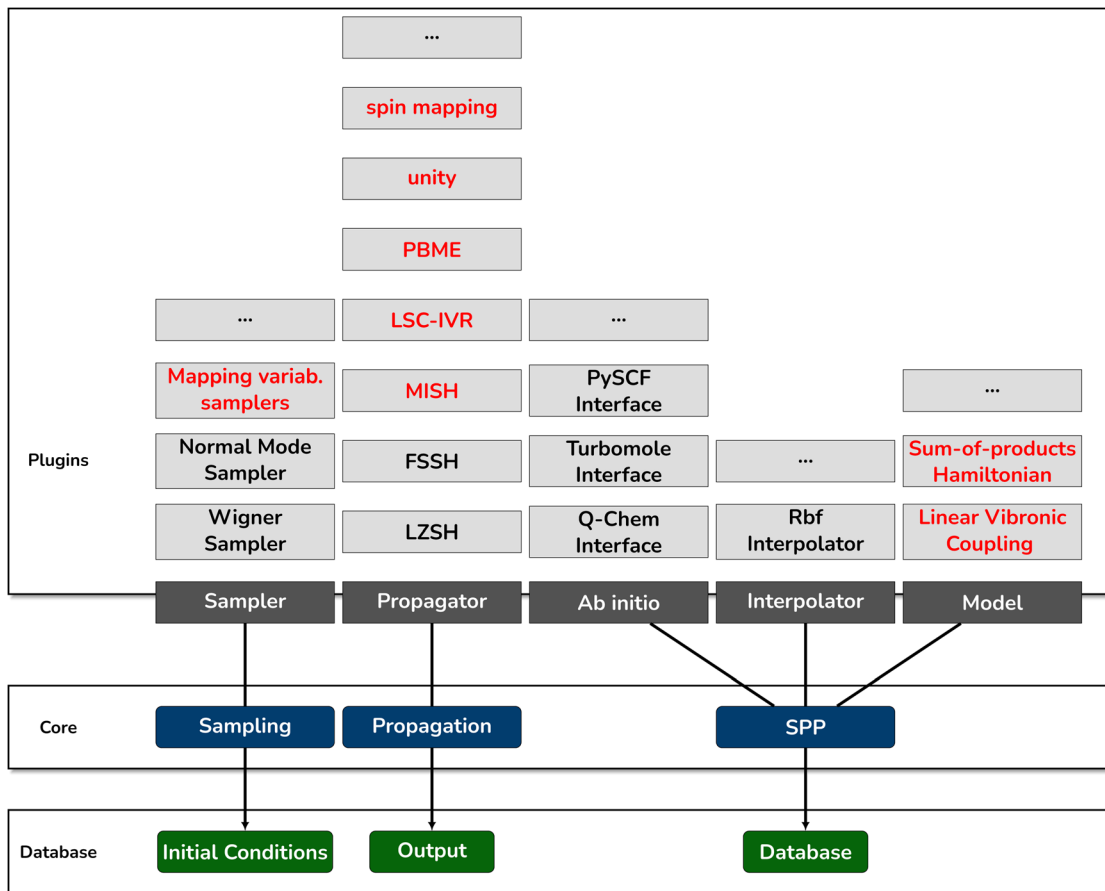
...

spin mapping

unity

PBME

...

LSC-IVR

...

Mapping variab. samplers

MISH

PySCF Interface

...

Plugins

Normal Mode Sampler

FSSH

Turbomole Interface

...

Sum-of-products Hamiltonian

Wigner Sampler

LZSH

Q-Chem Interface

Rbf Interpolator

Linear Vibronic Coupling

Sampler

Propagator

Ab initio

Interpolator

Model

Core

Sampling

Propagation

SPP

Database

Initial Conditions

Output

Database